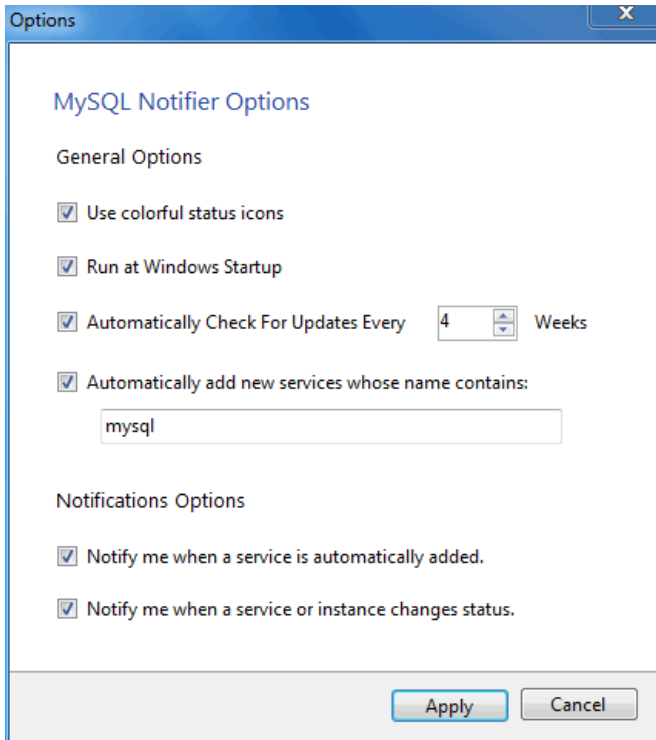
Options

MySQL Notifier Options

General Options

Use colorful status icons

Run at Windows Startup

Automatically Check For Updates Every 4 Weeks

Automatically add new services whose name contains:

mysql

Notifications Options

Notify me when a service is automatically added.

Notify me when a service or instance changes status.

Apply Cancel